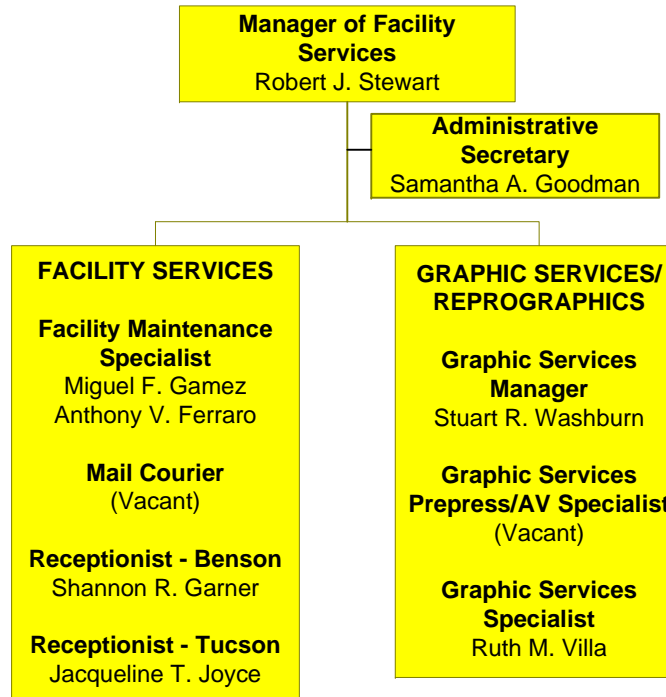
**Manager of Facility Services**
Robert J. Stewart

**Administrative Secretary**
Samantha A. Goodman

**FACILITY SERVICES**

**Facility Maintenance Specialist**
Miguel F. Gamez
Anthony V. Ferraro

**Mail Courier**
(Vacant)

**Receptionist - Benson**
Shannon R. Garner

**Receptionist - Tucson**
Jacqueline T. Joyce

**GRAPHIC SERVICES/ REPROGRAPHICS**

**Graphic Services Manager**
Stuart R. Washburn

**Graphic Services Prepress/AV Specialist**
(Vacant)

**Graphic Services Specialist**
Ruth M. Villa